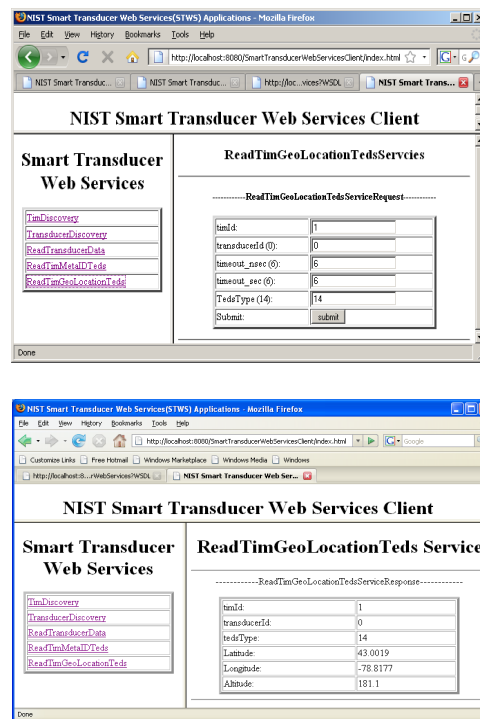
NIST Smart Transducer Web Services(STWS) Applications - Mozilla Firefox

File Edit View History Bookmarks Tools Help

http://localhost:8080/SmartTransducerWebServicesClient/index.html

NIST Smart Transduc... | NIST Smart Transduc... | http://loc...vices?WSDL | NIST Smart Trans...

NIST Smart Transducer Web Services Client

Smart Transducer Web Services

TimDiscovery
TransducerDiscovery
ReadTransducerData
ReadTimMetaIDTeds
ReadTimGeoLocationTeds

ReadTimGeoLocationTedsServcies

------------ReadTimGeoLocationTedsServiceRequest------------

| | |
|---|---|
| timId: | 1 |
| transducerId (0): | 0 |
| timeout_nsec (6): | 6 |
| timeout_sec (6): | 6 |
| TedsType (14): | 14 |
| Submit: | submit |

Done

NIST Smart Transducer Web Services(STWS) Applications - Mozilla Firefox

File Edit View History Bookmarks Tools Help

http://localhost:8080/SmartTransducerWebServicesClient/index.html

Google

Customize Links | Free Hotmail | Windows Marketplace | Windows Media | Windows

http://localhost:8...rWebServices?WSDL | NIST Smart Transducer Web Ser...

NIST Smart Transducer Web Services Client

Smart Transducer Web Services

TimDiscovery
TransducerDiscovery
ReadTransducerData
ReadTimMetaIDTeds
ReadTimGeoLocationTeds

ReadTimGeoLocationTeds Service

------------ReadTimGeoLocationTedsServiceResponse------------

| | |
|---|---|
| timId: | 1 |
| transducerId: | 0 |
| tedsType: | 14 |
| Latitude: | 43.0019 |
| Longitude: | -78.8177 |
| Altitude: | 181.1 |

Done